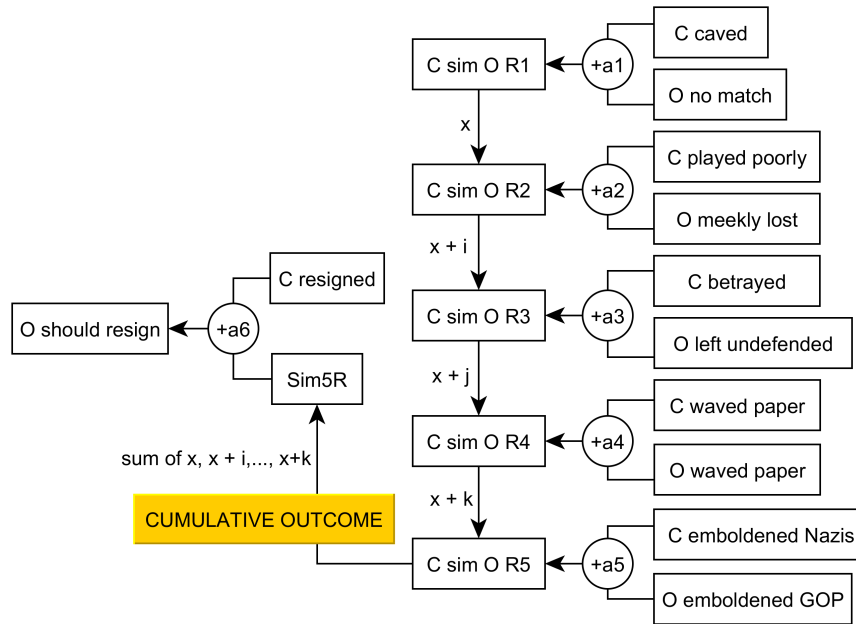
C sim O R1

+a1

C caved

O no match

x

C sim O R2

+a2

C played poorly

O meekly lost

x + i

C resigned

O should resign

+a6

Sim5R

C sim O R3

+a3

C betrayed

O left undefended

x + j

C sim O R4

+a4

C waved paper

O waved paper

sum of x, x + i,..., x+k

CUMULATIVE OUTCOME

x + k

C sim O R5

+a5

C emboldened Nazis

O emboldened GOP